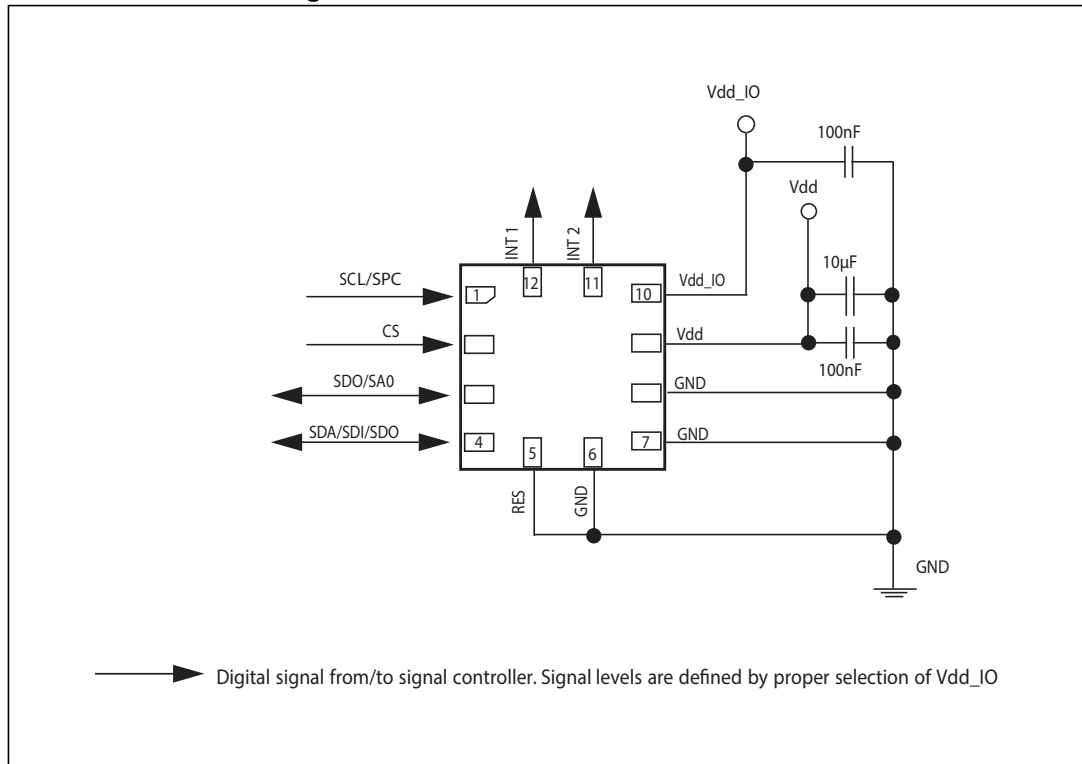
Vdd_IO
100nF
Vdd
INT 1
INT 2
10µF
SCL/SPC
1
12
11
10
Vdd_IO
CS
Vdd
100nF
SDO/SA0
GND
SDA/SDI/SDO
4
5
6
7
GND
RES
GND
GND

Digital signal from/to signal controller. Signal levels are defined by proper selection of Vdd_IO